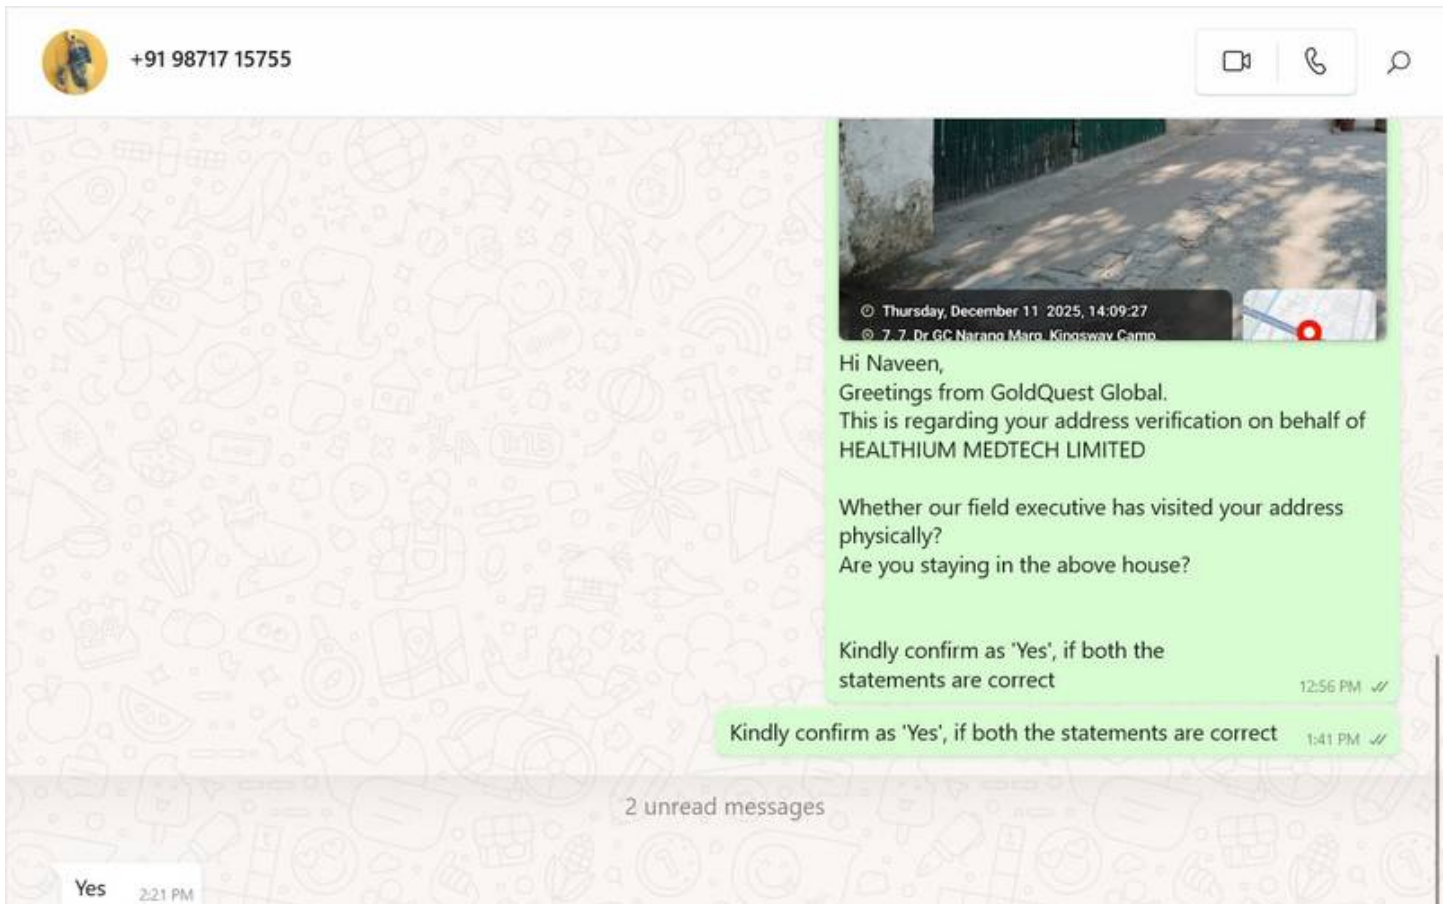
+91 98717 15755

Thursday, December 11 2025, 14:09:27
7, 7, Dr GC Narang Marg, Kingsway Camp

Hi Naveen,
Greetings from GoldQuest Global.
This is regarding your address verification on behalf of HEALTHIUM MEDTECH LIMITED

Whether our field executive has visited your address physically?
Are you staying in the above house?

Kindly confirm as 'Yes', if both the statements are correct
12:56 PM

Kindly confirm as 'Yes', if both the statements are correct 1:41 PM

2 unread messages

Yes 2:21 PM